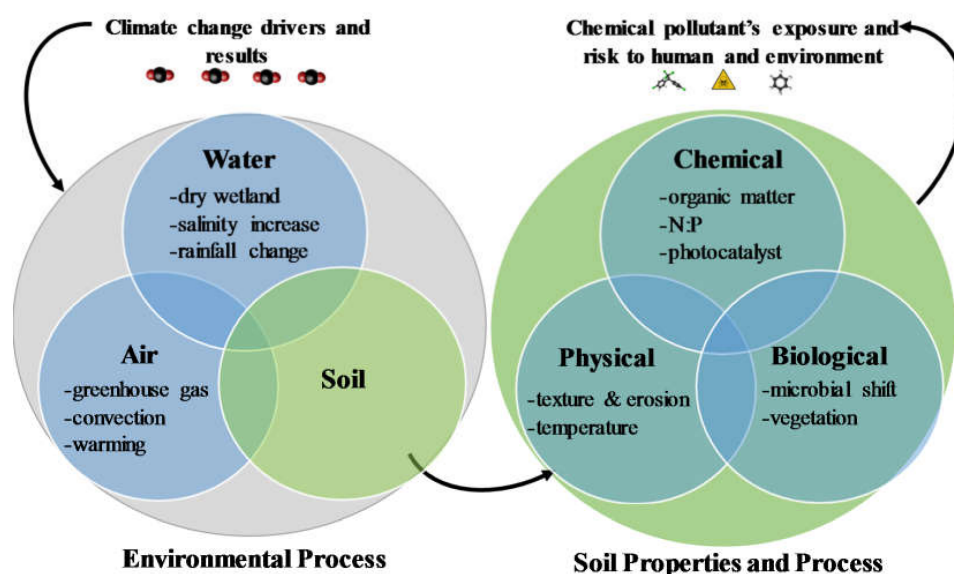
Climate change drivers and results

Chemical pollutant's exposure and risk to human and environment

Water
-dry wetland
-salinity increase
-rainfall change

Air
-greenhouse gas
-convection
-warming

Soil

Environmental Process

Chemical
-organic matter
-N:P
-photocatalyst

Physical
-texture & erosion
-temperature

Biological
-microbial shift
-vegetation

Soil Properties and Process